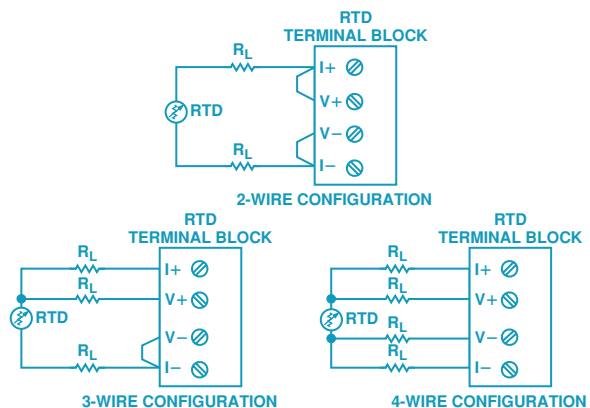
RTD
TERMINAL BLOCK

$R_L$

I+

RTD

V+

V−

$R_L$

I−

2-WIRE CONFIGURATION

RTD
TERMINAL BLOCK

$R_L$

I+

$R_L$

V+

RTD

V−

$R_L$

I−

3-WIRE CONFIGURATION

RTD
TERMINAL BLOCK

$R_L$

I+

$R_L$

V+

RTD

$R_L$

V−

$R_L$

I−

4-WIRE CONFIGURATION